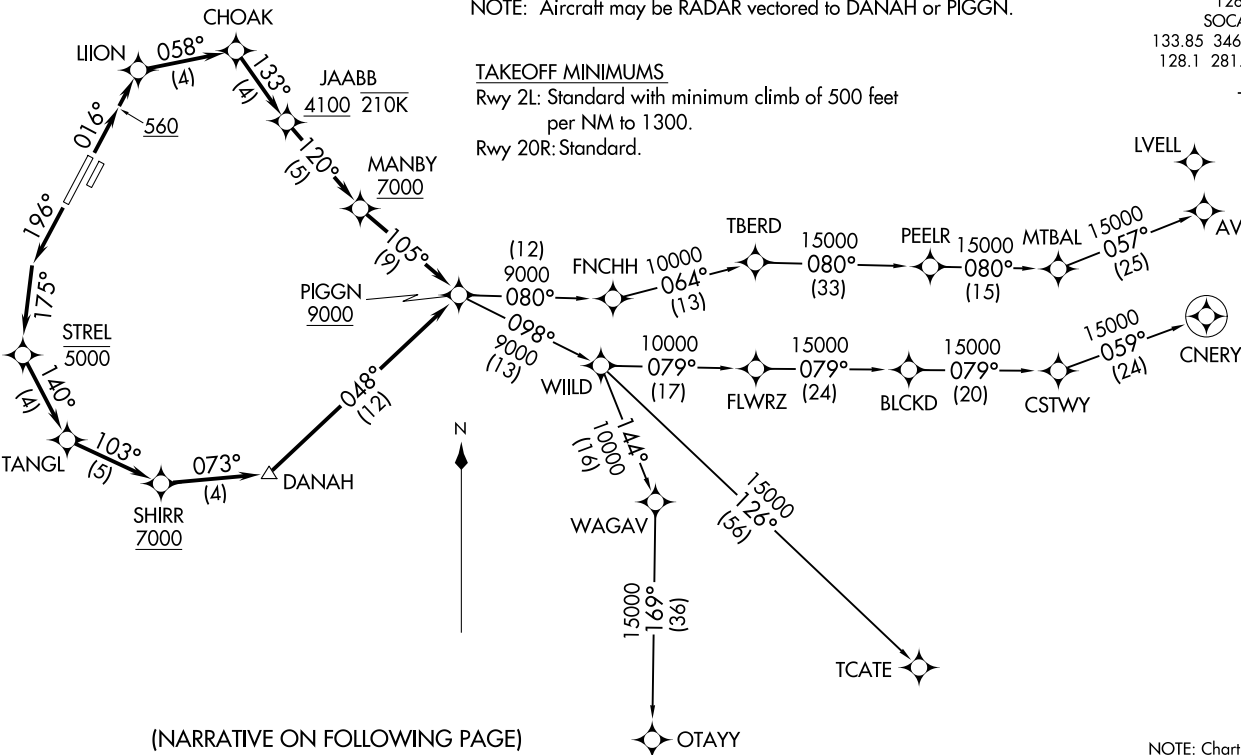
NOTE: Aircraft may be RADAR vectored to DANAH or PIGGN.

128
SOCA
133.85 346
128.1 281.

TAKEOFF MINIMUMS
Rwy 2L: Standard with minimum climb of 500 feet per NM to 1300.
Rwy 20R: Standard.

CHOAK
LIION
058°
(4)
133°
(4)
JAABB
4100 210K
016°
560
120°
(5)
MANBY
7000
196°
105°
(9)
175°
STREL
5000
140°
(4)
TANGL
103°
(5)
SHIRR
7000
073°
(4)
DANAH
048°
(12)
PIGGN
9000
(12)
9000
080°
FNCHH
10000
064°
(13)
TBERD
15000
080°
(33)
PEELR
15000
080°
(15)
MTBAL
15000
057°
(25)
LVELL
AV
098°
9000
(13)
WIILD
10000
079°
(17)
FLWRZ
15000
079°
(24)
BLCKD
15000
079°
(20)
CSTWY
15000
059°
(24)
CNERY
N
144°
10000
(16)
WAGAV
15000
126°
(56)
15000
169°
(36)
TCATE
OTAYY

(NARRATIVE ON FOLLOWING PAGE)

NOTE: Chart